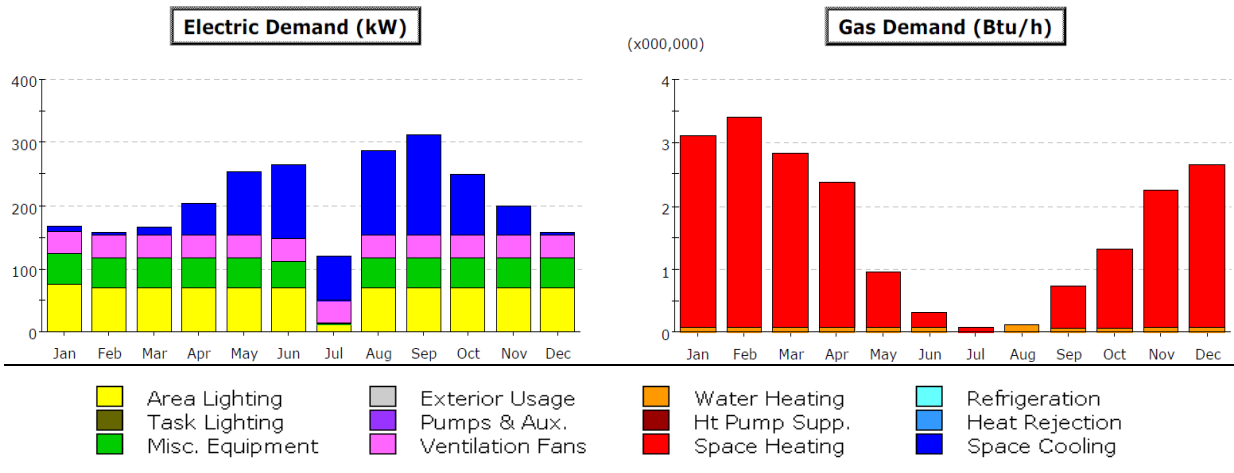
Electric Demand (kW)

400
300
200
100
0
Jan Feb Mar Apr May Jun Jul Aug Sep Oct Nov Dec

Gas Demand (Btu/h)

(x000,000)
4
3
2
1
0
Jan Feb Mar Apr May Jun Jul Aug Sep Oct Nov Dec

Area Lighting
Task Lighting
Misc. Equipment
Exterior Usage
Pumps & Aux.
Ventilation Fans
Water Heating
Ht Pump Supp.
Space Heating
Refrigeration
Heat Rejection
Space Cooling